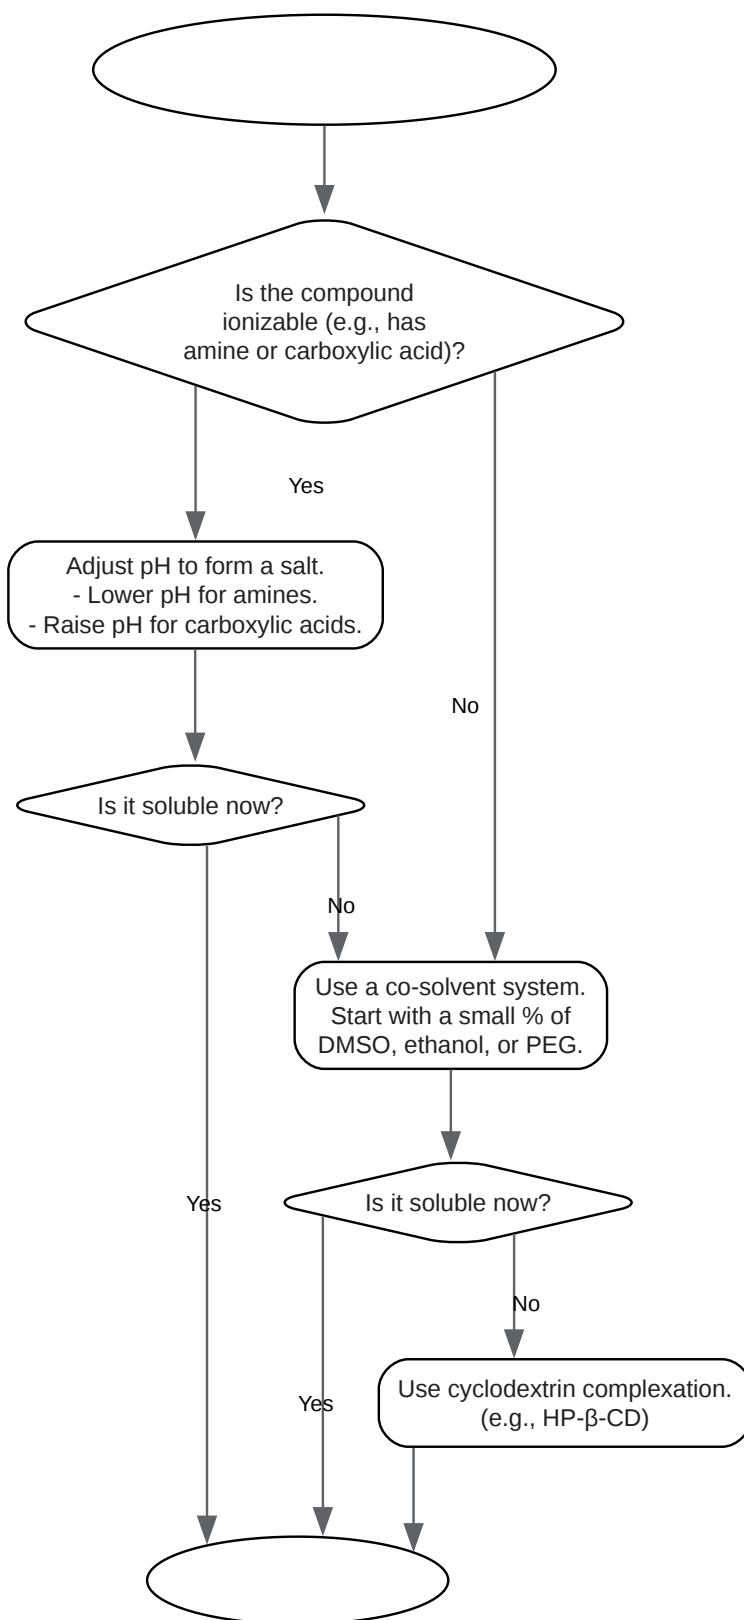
Is the compound ionizable (e.g., has amine or carboxylic acid)?

Yes

Adjust pH to form a salt.
- Lower pH for amines.
- Raise pH for carboxylic acids.

No

Is it soluble now?

No

Use a co-solvent system. Start with a small % of DMSO, ethanol, or PEG.

Yes

Is it soluble now?

No

Use cyclodextrin complexation. (e.g., HP-β-CD)

Yes